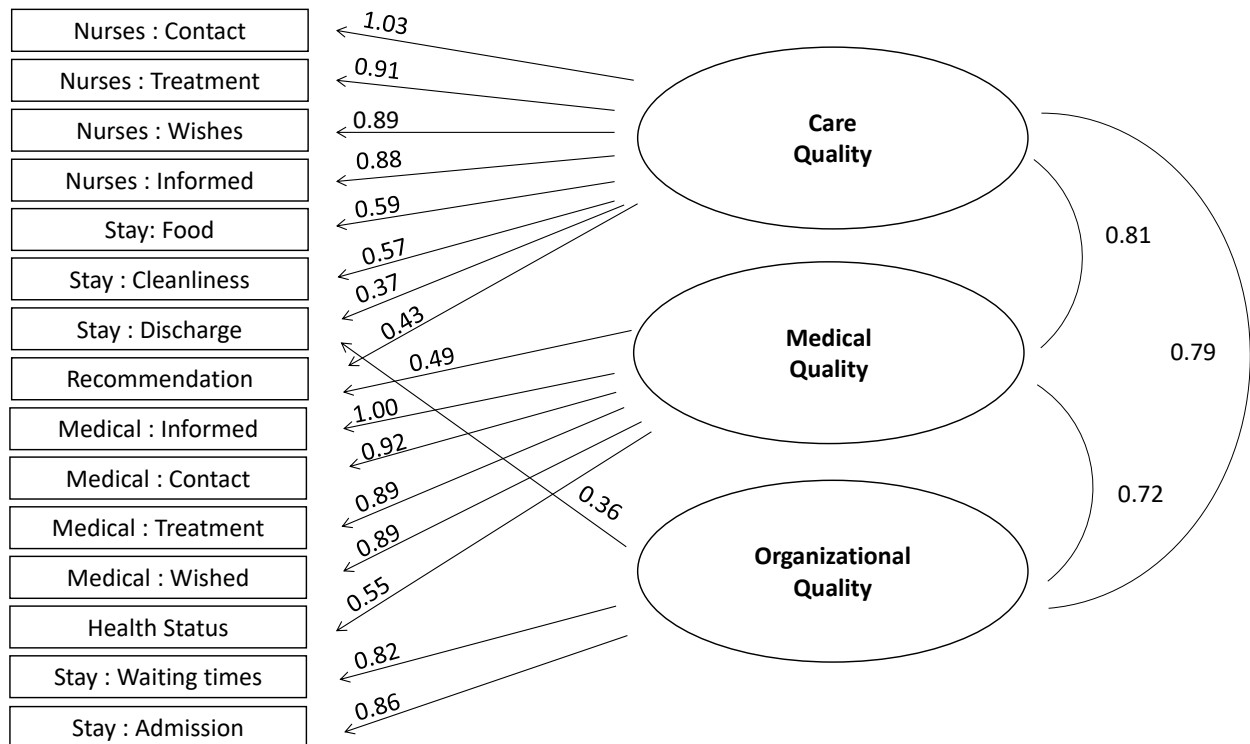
Nurses : Contact
Nurses : Treatment
Nurses : Wishes
Nurses : Informed
Stay: Food
Stay : Cleanliness
Stay : Discharge
Recommendation
Medical : Informed
Medical : Contact
Medical : Treatment
Medical : Wished
Health Status
Stay : Waiting times
Stay : Admission

1.03
0.91
0.89
0.88
0.59
0.57
0.37
0.43
0.49
1.00
0.92
0.89
0.89
0.55
0.36
0.82
0.86

Care Quality
Medical Quality
Organizational Quality

0.81
0.79
0.72